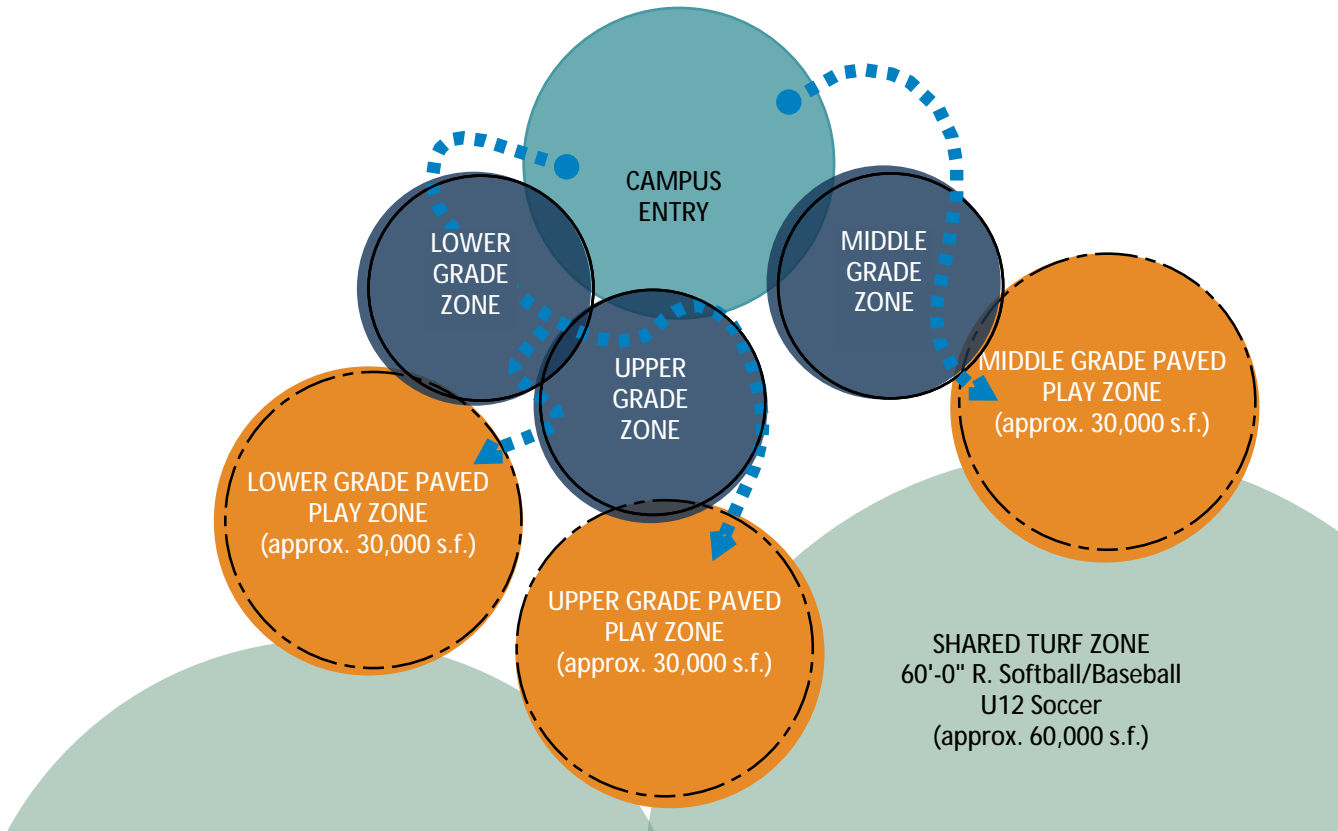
CAMPUS ENTRY

LOWER GRADE ZONE

MIDDLE GRADE ZONE

UPPER GRADE ZONE

MIDDLE GRADE PAVED PLAY ZONE (approx. 30,000 s.f.)

LOWER GRADE PAVED PLAY ZONE (approx. 30,000 s.f.)

UPPER GRADE PAVED PLAY ZONE (approx. 30,000 s.f.)

SHARED TURF ZONE
60'-0" R. Softball/Baseball
U12 Soccer
(approx. 60,000 s.f.)